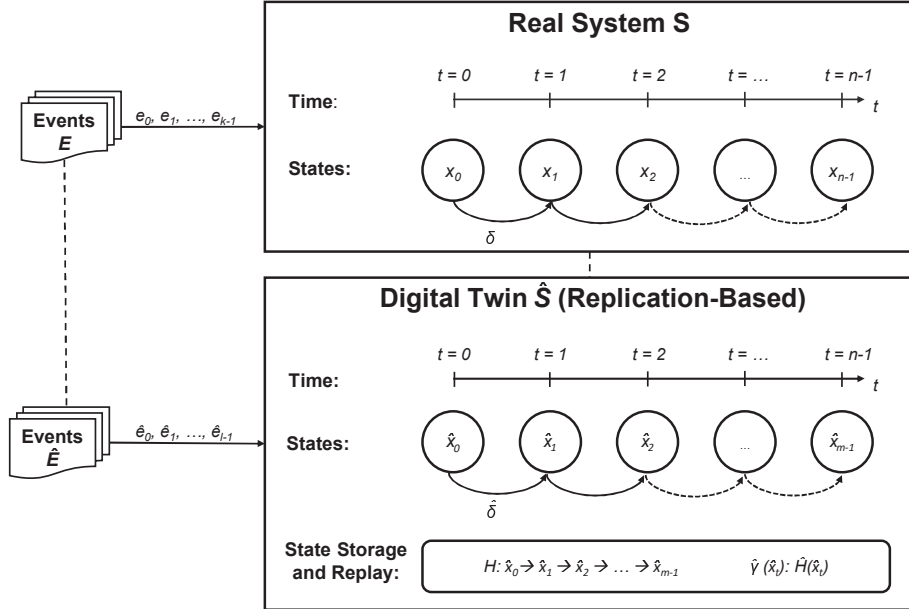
Events
$E$

$e_0, e_1, \ldots, e_{k-1}$

Real System S

Time:

$t = 0$ $t = 1$ $t = 2$ $t = \ldots$ $t = n-1$ $t$

States:

$x_0$ $x_1$ $x_2$ $\ldots$ $x_{n-1}$

$\delta$

Events
$\hat{E}$

$\hat{e}_0, \hat{e}_1, \ldots, \hat{e}_{l-1}$

Digital Twin $\hat{S}$ (Replication-Based)

Time:

$t = 0$ $t = 1$ $t = 2$ $t = \ldots$ $t = n-1$ $t$

States:

$\hat{x}_0$ $\hat{x}_1$ $\hat{x}_2$ $\ldots$ $\hat{x}_{m-1}$

$\hat{\delta}$

State Storage and Replay:

$H: \hat{x}_0 \rightarrow \hat{x}_1 \rightarrow \hat{x}_2 \rightarrow \ldots \rightarrow \hat{x}_{m-1}$

$\hat{\gamma}(\hat{x}_t): \hat{H}(\hat{x}_t)$